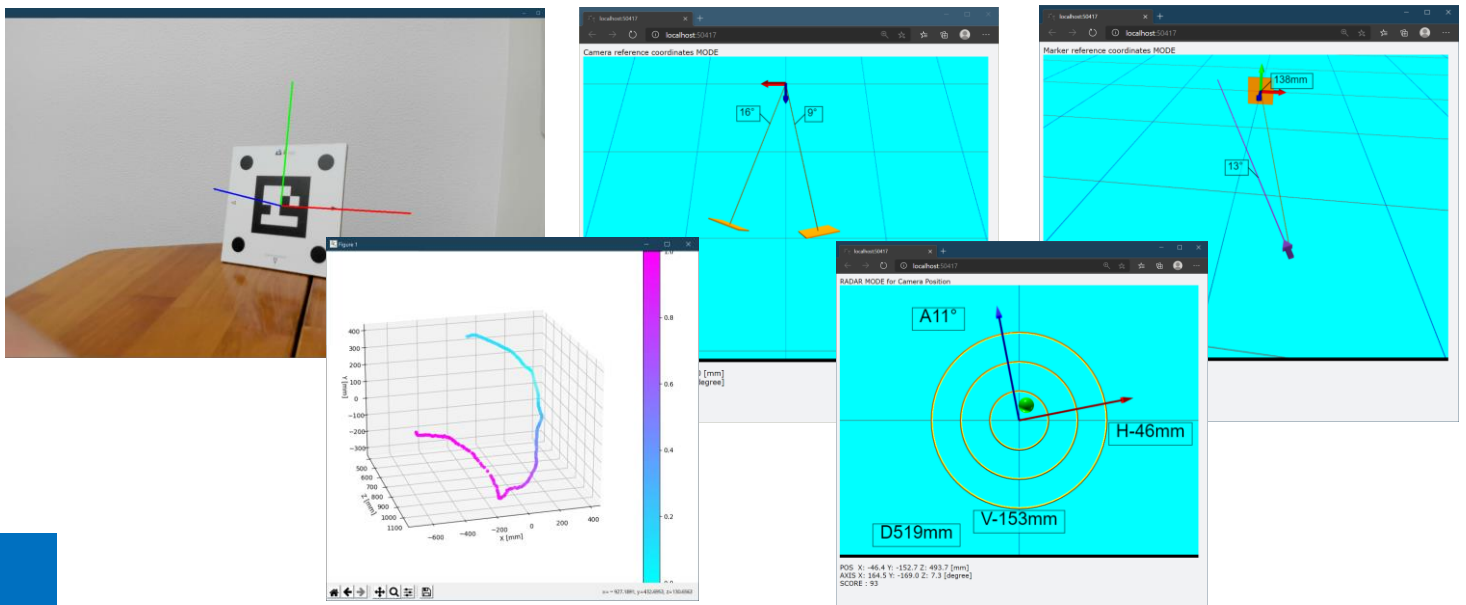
localhost:50417

localhost:50417

Camera reference coordinates MODE

16°

9°

[mm]
degree]

localhost:50417

localhost:50417

Marker reference coordinates MODE

138mm

13°

Figure 1

400
300
200
100
0
−100
−200
−300
Y [mm]

500
600
700
800
900
1000
1100
Z [mm]

−600 −400 −200 0 200 400
X [mm]

1.0
0.8
0.6
0.4
0.2
0.0

localhost:50417

localhost:50417

RADAR MODE for Camera Position

A11°

H-46mm

V-153mm

D519mm

POS X: -46.4 Y: -152.7 Z: 493.7 [mm]
AXIS X: 164.5 Y: -169.0 Z: 7.3 [degree]
SCORE : 93